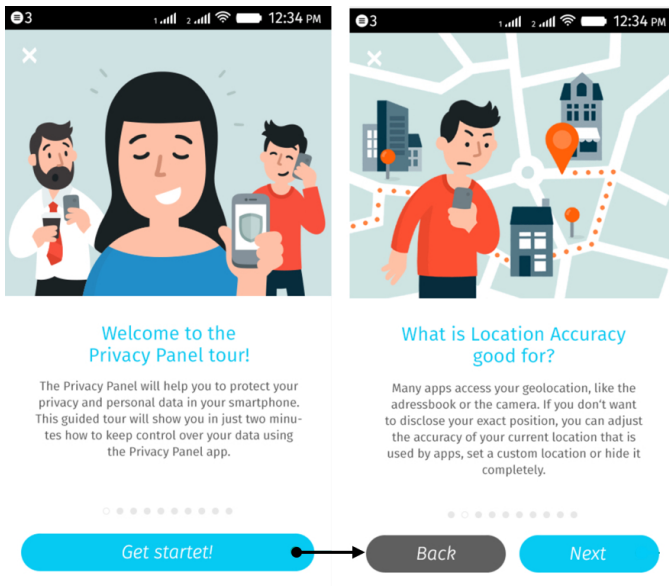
3 1 2 12:34 PM

Welcome to the Privacy Panel tour!

The Privacy Panel will help you to protect your privacy and personal data in your smartphone. This guided tour will show you in just two minutes how to keep control over your data using the Privacy Panel app.

Get startet!

3 1 2 12:34 PM

What is Location Accuracy good for?

Many apps access your geolocation, like the adressbook or the camera. If you don't want to disclose your exact position, you can adjust the accuracy of your current location that is used by apps, set a custom location or hide it completely.

Back

Next